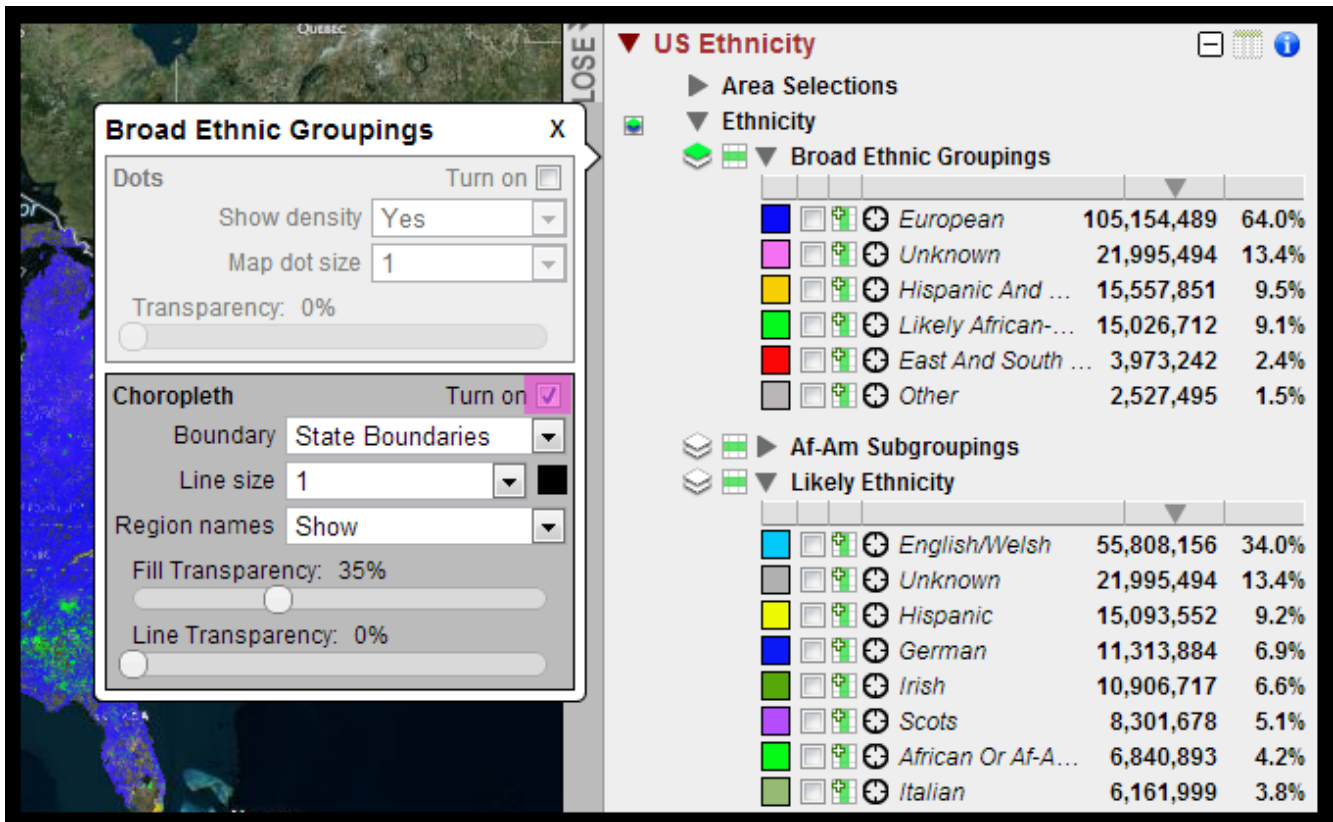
QUEBEC

LOSE

Broad Ethnic Groupings X

Dots Turn on

Show density Yes

Map dot size 1

Transparency: 0%

Choropleth Turn on

Boundary State Boundaries

Line size 1

Region names Show

Fill Transparency: 35%

Line Transparency: 0%

US Ethnicity

Area Selections

Ethnicity

Broad Ethnic Groupings

| Name | Count | Percent |
|---|---|---|
| European | 105,154,489 | 64.0% |
| Unknown | 21,995,494 | 13.4% |
| Hispanic And … | 15,557,851 | 9.5% |
| Likely African-… | 15,026,712 | 9.1% |
| East And South … | 3,973,242 | 2.4% |
| Other | 2,527,495 | 1.5% |

Af-Am Subgroupings

Likely Ethnicity

| Name | Count | Percent |
|---|---|---|
| English/Welsh | 55,808,156 | 34.0% |
| Unknown | 21,995,494 | 13.4% |
| Hispanic | 15,093,552 | 9.2% |
| German | 11,313,884 | 6.9% |
| Irish | 10,906,717 | 6.6% |
| Scots | 8,301,678 | 5.1% |
| African Or Af-A… | 6,840,893 | 4.2% |
| Italian | 6,161,999 | 3.8% |